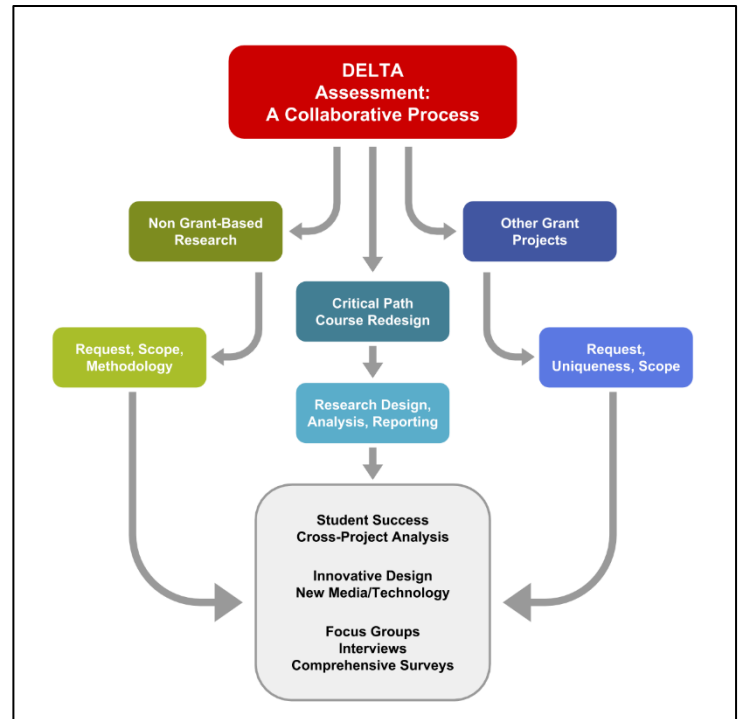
DELTA Assessment: A Collaborative Process

Non Grant-Based Research

Other Grant Projects

Critical Path Course Redesign

Request, Scope, Methodology

Request, Uniqueness, Scope

Research Design, Analysis, Reporting

Student Success
Cross-Project Analysis

Innovative Design
New Media/Technology

Focus Groups
Interviews
Comprehensive Surveys